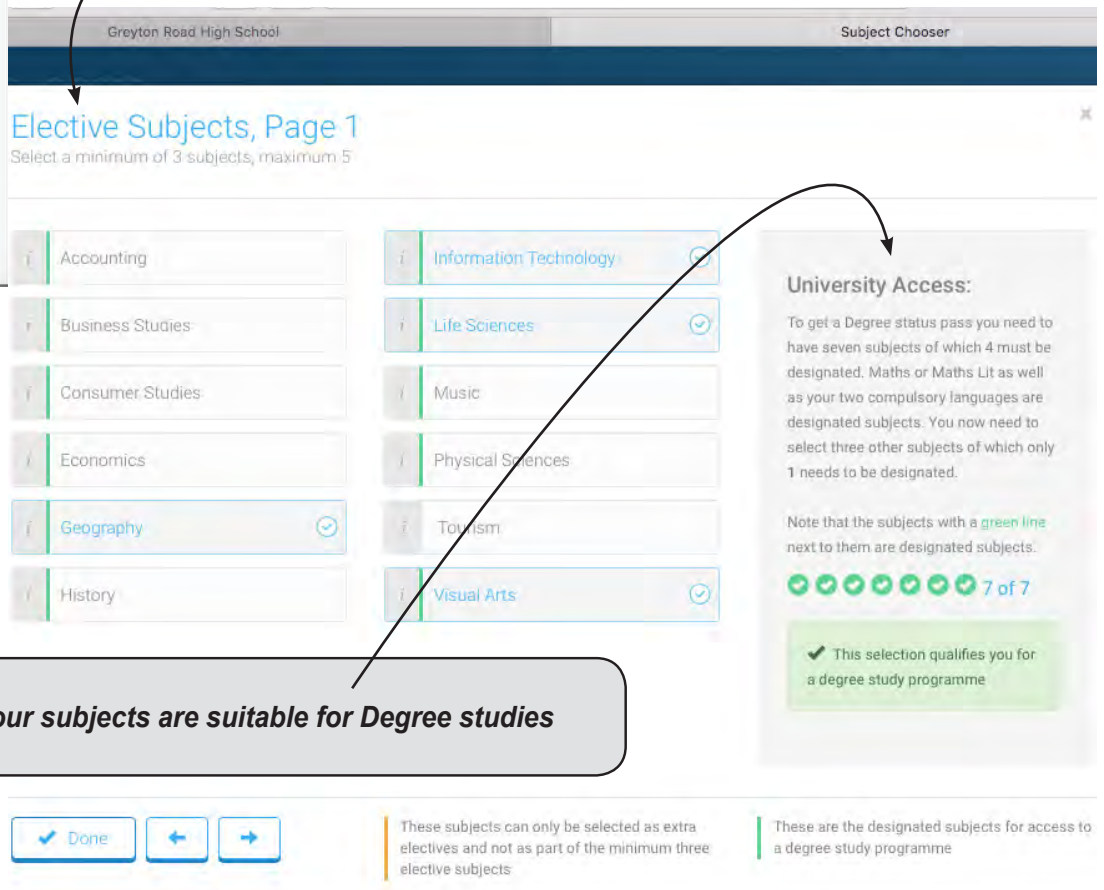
Greyton Road High School

Subject Chooser

Elective Subjects, Page 1

Select a minimum of 3 subjects, maximum 5

×

i Accounting

i Information Technology

i Business Studies

i Life Sciences

i Consumer Studies

i Music

i Economics

i Physical Sciences

i Geography

i Tourism

i History

i Visual Arts

University Access:

To get a Degree status pass you need to have seven subjects of which 4 must be designated. Maths or Maths Lit as well as your two compulsory languages are designated subjects. You now need to select three other subjects of which only 1 needs to be designated.

Note that the subjects with a green line next to them are designated subjects.

7 of 7

✔ This selection qualifies you for a degree study programme

our subjects are suitable for Degree studies

✔ Done

These subjects can only be selected as extra electives and not as part of the minimum three elective subjects

These are the designated subjects for access to a degree study programme